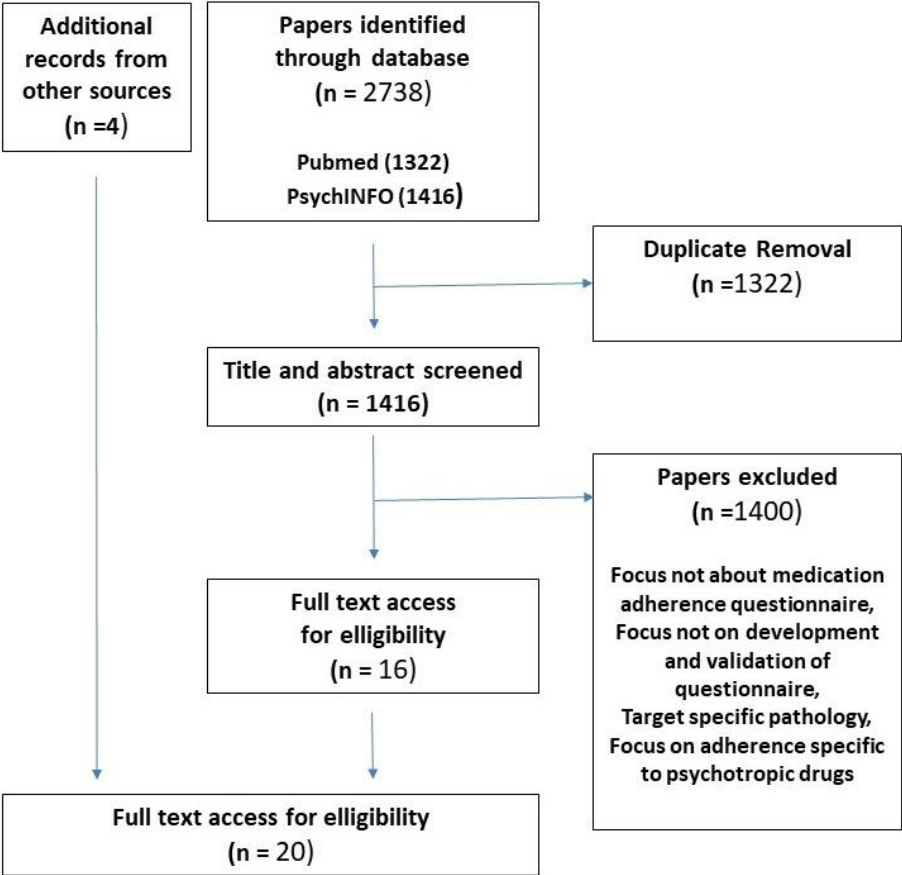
Additional records from other sources
(n =4)

Papers identified through database
(n = 2738)

Pubmed (1322)
PsychINFO (1416)

Duplicate Removal
(n =1322)

Title and abstract screened
(n = 1416)

Papers excluded
(n =1400)

Focus not about medication adherence questionnaire, Focus not on development and validation of questionnaire, Target specific pathology, Focus on adherence specific to psychotropic drugs

Full text access for elligibility
(n = 16)

Full text access for elligibility
(n = 20)